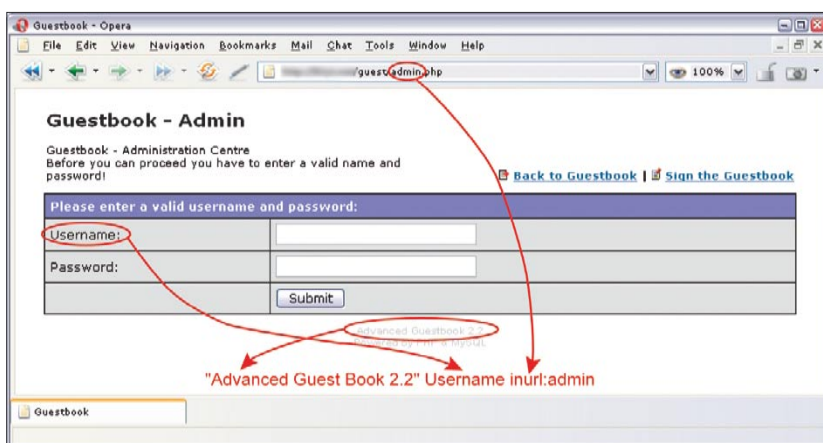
Guestbook - Opera

File Edit View Navigation Bookmarks Mail Chat Tools Window Help

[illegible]/guest/admin.php

100%

Guestbook - Admin

Guestbook - Administration Centre
Before you can proceed you have to enter a valid name and password!

Back to Guestbook | Sign the Guestbook

| Please enter a valid username and password: | |
|---|---|
| Username: | |
| Password: | |
| | Submit |

Advanced Guestbook 2.2
Powered by PHP & MySQL

"Advanced Guest Book 2.2" Username inurl:admin

Guestbook